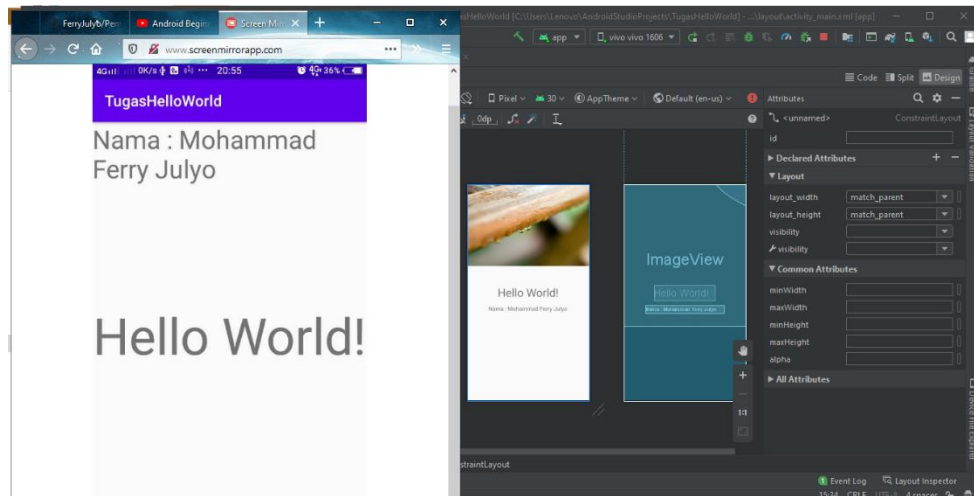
FerryJulyb/Per
Android Begin
Screen Mi
www.screenmirrorapp.com
4G 0K/s 20:55 36%
TugasHelloWorld
Nama : Mohammad Ferry Julyo
Hello World!

sHelloWorld [C:\Users\Lenovo\AndroidStudioProjects\TugasHelloWorld] - ...\layout\activity_main.xml [app]
app
vivo vivo 1606
Code Split Design
Pixel 30 AppTheme Default (en-us)
0dp
Attributes
<unnamed> ConstraintLayout
id
Declared Attributes
Layout
layout_width match_parent
layout_height match_parent
visibility
visibility
Common Attributes
minWidth
maxWidth
minHeight
maxHeight
alpha
All Attributes
Hello World!
Nama : Mohammad Ferry Julyo
ImageView
Hello World!
Nama : Mohammad Ferry Julyo
1:1
straintLayout
Event Log
Layout Inspector
15:34 CRLF UTF-8 4 spaces